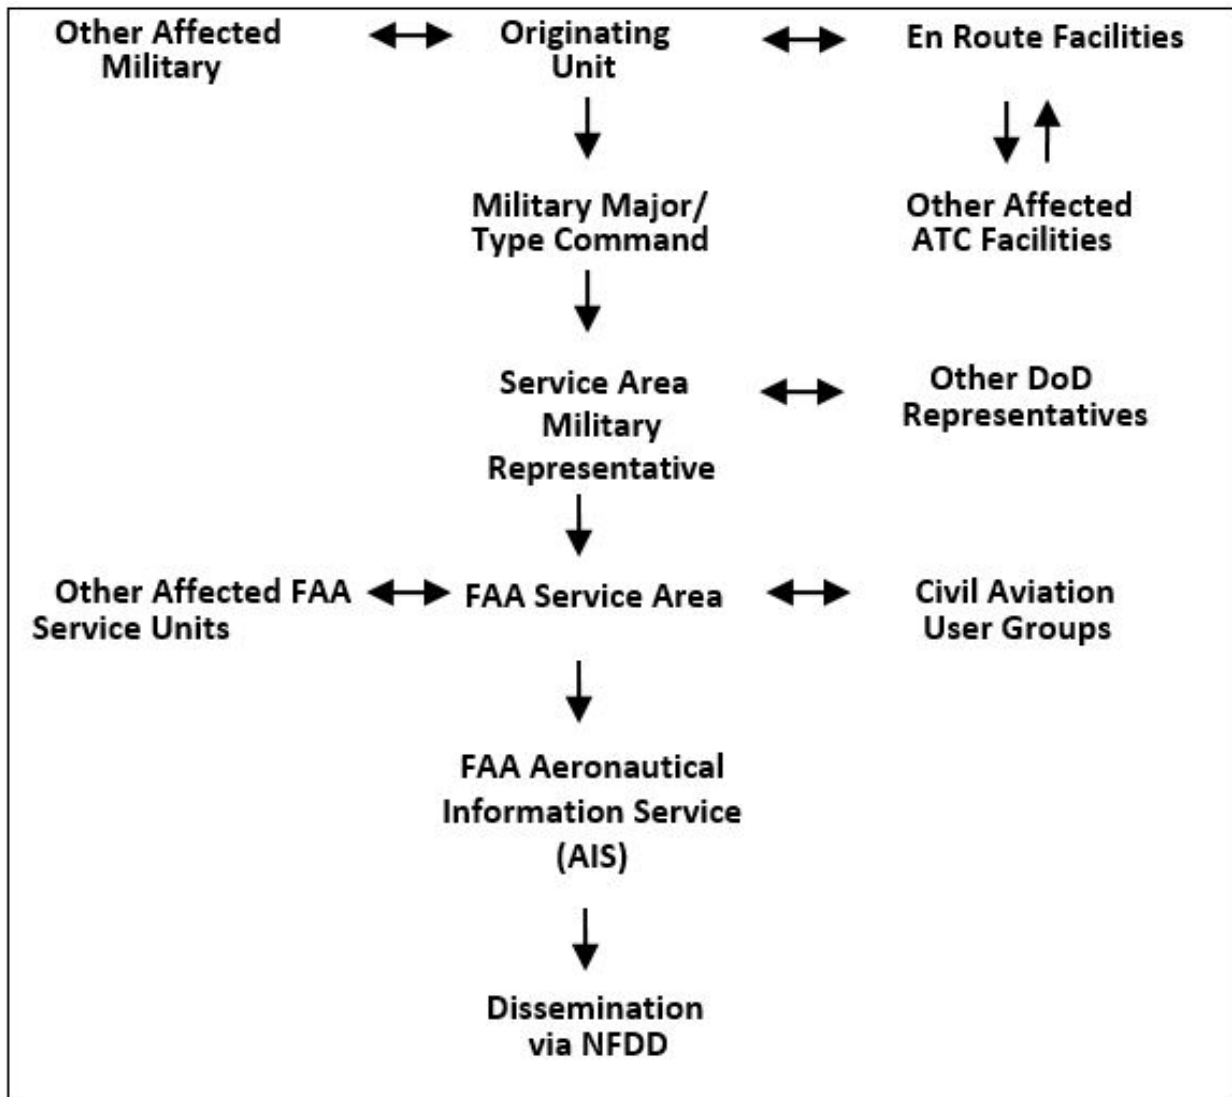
Other Affected Military

Originating Unit

En Route Facilities

Military Major/ Type Command

Other Affected ATC Facilities

Service Area Military Representative

Other DoD Representatives

Other Affected FAA Service Units

FAA Service Area

Civil Aviation User Groups

FAA Aeronautical Information Service (AIS)

Dissemination via NFDD